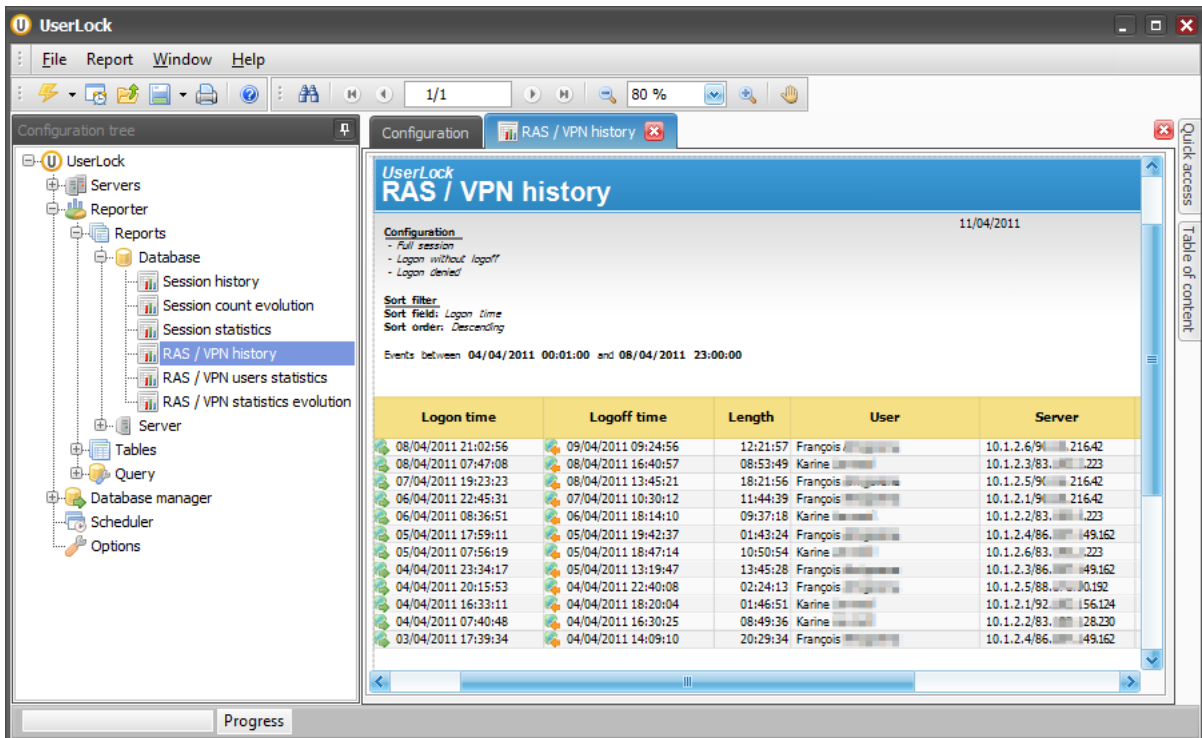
UserLock

File Report Window Help

1/1 80 %

Configuration tree

UserLock
Servers
Reporter
Reports
Database
Session history
Session count evolution
Session statistics
RAS / VPN history
RAS / VPN users statistics
RAS / VPN statistics evolution
Server
Tables
Query
Database manager
Scheduler
Options

Configuration RAS / VPN history

Quick access Table of content

UserLock
RAS / VPN history

11/04/2011

Configuration
- Full session
- Logon without logoff
- Logon denied

Sort filter
Sort field: Logon time
Sort order: Descending

Events between 04/04/2011 00:01:00 and 08/04/2011 23:00:00

| Logon time | Logoff time | Length | User | Server |
|---|---|---|---|---|
| 08/04/2011 21:02:56 | 09/04/2011 09:24:56 | 12:21:57 | François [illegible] | 10.1.2.6/9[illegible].216.42 |
| 08/04/2011 07:47:08 | 08/04/2011 16:40:57 | 08:53:49 | Karine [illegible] | 10.1.2.3/83.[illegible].223 |
| 07/04/2011 19:23:23 | 08/04/2011 13:45:21 | 18:21:56 | François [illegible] | 10.1.2.5/9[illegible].216.42 |
| 06/04/2011 22:45:31 | 07/04/2011 10:30:12 | 11:44:39 | François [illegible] | 10.1.2.1/9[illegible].216.42 |
| 06/04/2011 08:36:51 | 06/04/2011 18:14:10 | 09:37:18 | Karine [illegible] | 10.1.2.2/83.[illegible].223 |
| 05/04/2011 17:59:11 | 05/04/2011 19:42:37 | 01:43:24 | François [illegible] | 10.1.2.4/86.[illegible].49.162 |
| 05/04/2011 07:56:19 | 05/04/2011 18:47:14 | 10:50:54 | Karine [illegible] | 10.1.2.6/83.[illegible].223 |
| 04/04/2011 23:34:17 | 05/04/2011 13:19:47 | 13:45:28 | François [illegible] | 10.1.2.3/86.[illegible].49.162 |
| 04/04/2011 20:15:53 | 04/04/2011 22:40:08 | 02:24:13 | François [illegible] | 10.1.2.5/88.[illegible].192 |
| 04/04/2011 16:33:11 | 04/04/2011 18:20:04 | 01:46:51 | Karine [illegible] | 10.1.2.1/92.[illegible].156.124 |
| 04/04/2011 07:40:48 | 04/04/2011 16:30:25 | 08:49:36 | Karine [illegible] | 10.1.2.2/83.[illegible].28.230 |
| 03/04/2011 17:39:34 | 04/04/2011 14:09:10 | 20:29:34 | François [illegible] | 10.1.2.4/86.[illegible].49.162 |

Progress